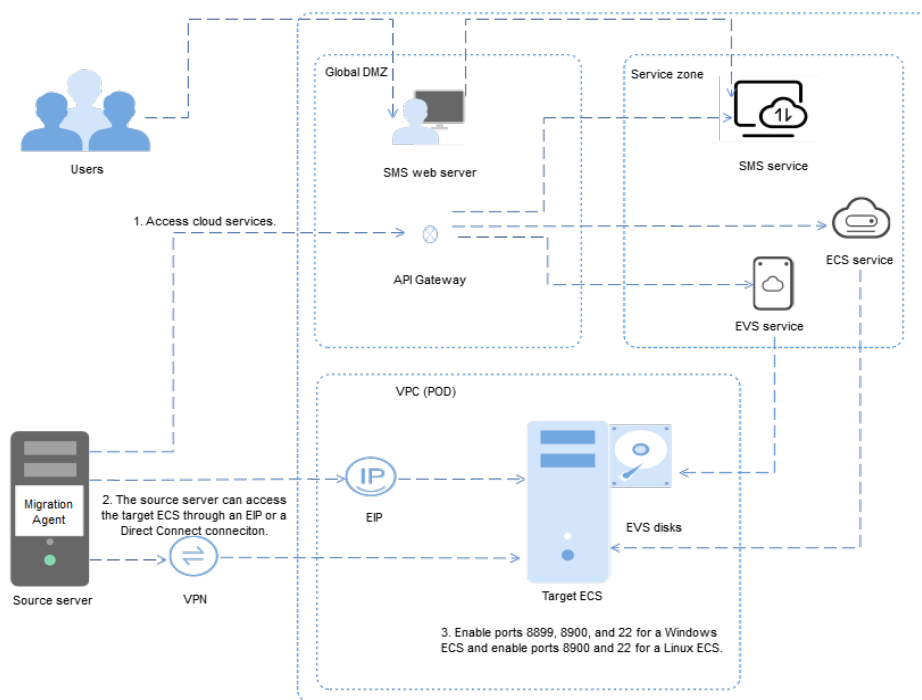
Global DMZ

Service zone

Users

SMS web server

SMS service

1. Access cloud services.

API Gateway

ECS service

EVS service

VPC (POD)

Migration Agent

2. The source server can access the target ECS through an EIP or a Direct Connect conneciton.

IP

EIP

EVS disks

Source server

VPN

Target ECS

3. Enable ports 8899, 8900, and 22 for a Windows ECS and enable ports 8900 and 22 for a Linux ECS.